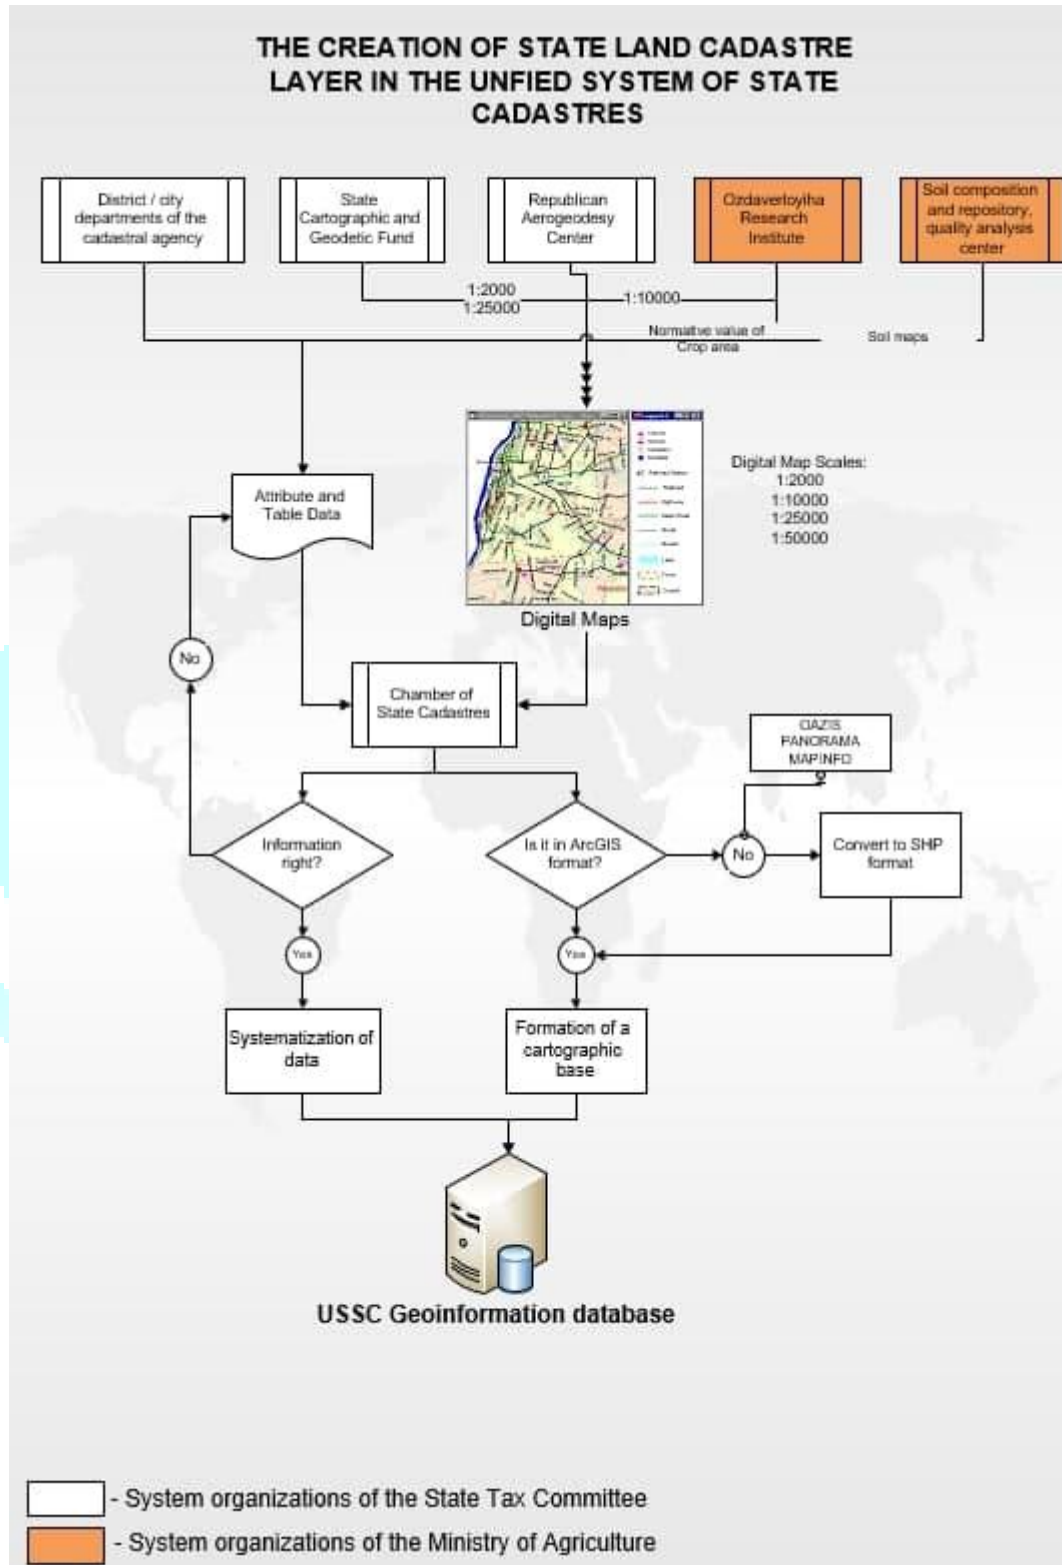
THE CREATION OF STATE LAND CADASTRE LAYER IN THE UNFIED SYSTEM OF STATE CADASTRES

District / city departments of the cadastral agency

State Cartographic and Geodetic Fund

Republican Aerogeodesy Center

Ozdaverloyiha Research Institute

Soil composition and repository, quality analysis center

1:2000
1:25000

1:10000

Normative value of Crop area

Soil maps

Attribute and Table Data

Digital Maps

Digital Map Scales:
1:2000
1:10000
1:25000
1:50000

No

Chamber of State Cadastres

OAZIS
PANORAMA
MAPINFO

Information right?

Is it in ArcGIS format?

No

Convert to SHP format

Yes

Yes

Systematization of data

Formation of a cartographic base

USSC Geoinformation database

- System organizations of the State Tax Committee

- System organizations of the Ministry of Agriculture